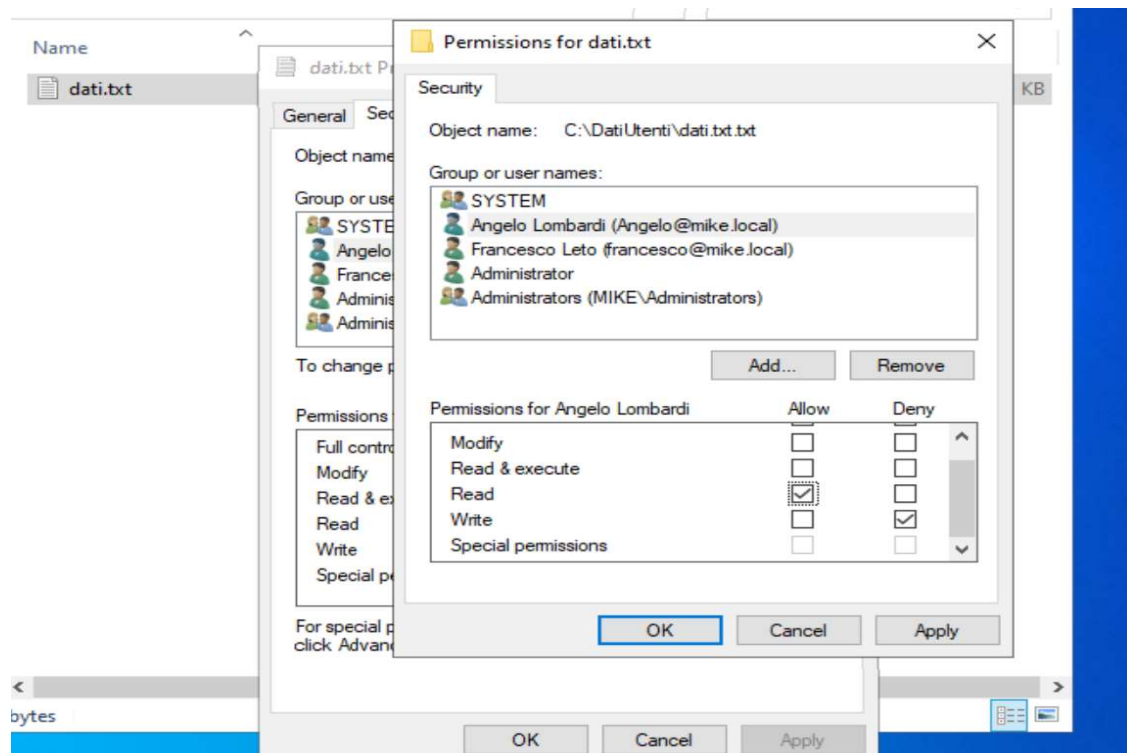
Name

dati.txt

KB

dati.txt Pr

General Sec

Object name

Group or use

SYSTE

Angelo

France

Adminis

Adminis

To change p

Permissions

Full contro

Modify

Read & ex

Read

Write

Special pe

For special p
click Advan

bytes

OK Cancel Apply

Permissions for dati.txt

Security

Object name: C:\DatiUtenti\dati.txt.txt

Group or user names:

SYSTEM

Angelo Lombardi (Angelo@mike.local)

Francesco Leto (francesco@mike.local)

Administrator

Administrators (MIKE\Administrators)

Add... Remove

| Permissions for Angelo Lombardi | Allow | Deny |
|---|---|---|
| Modify | ☐ | ☐ |
| Read & execute | ☐ | ☐ |
| Read | ☑ | ☐ |
| Write | ☐ | ☑ |
| Special permissions | ☐ | ☐ |

OK Cancel Apply